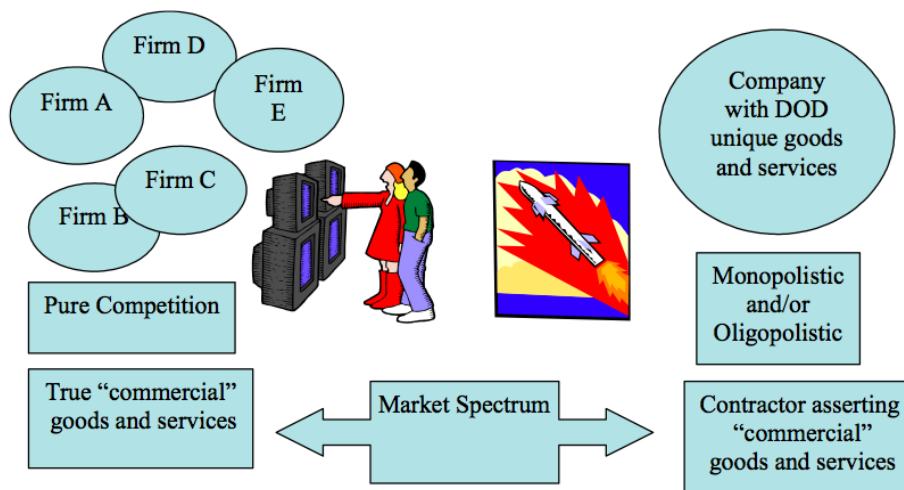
Firm D

Firm A

Firm E

Firm C

Firm B

Pure Competition

True “commercial” goods and services

Market Spectrum

Company with DOD unique goods and services

Monopolistic and/or Oligopolistic

Contractor asserting “commercial” goods and services